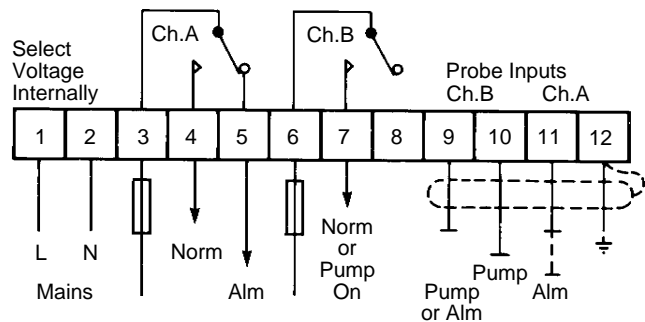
Select Voltage Internally

Ch.A

Ch.B

Probe Inputs
Ch.B Ch.A

| 1 | 2 | 3 | 4 | 5 | 6 | 7 | 8 | 9 | 10 | 11 | 12 |
|---|---|---|---|---|---|---|---|---|---|---|---|

L N

Mains

Norm

Alm

Norm or Pump On

Pump or Alm

Pump

Alm